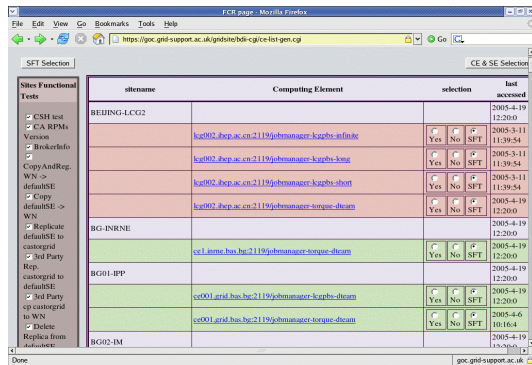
FCR page - Mozilla Firefox

File Edit View Go Bookmarks Tools Help

https://goc.grid-support.ac.uk/gridsite/bdii-cgi/ce-list-gen.cgi

Go

SFT Selection

CE & SE Selection

Sites Functional Tests

CSH test
CA RPMs Version
BrokerInfo
CopyAndReg. WN -> defaultSE
Copy defaultSE -> WN
Replicate defaultSE to castorgrid
3rd Party Rep. castorgrid to defaultSE
3rd Party cp castorgrid to WN
Delete Replica from defaultSE

| sitename | Computing Element | selection | last accessed |
|---|---|---|---|
| BEIJING-LCG2 | | | 2005-4-19 12:20:0 |
| | lcg002.ihep.ac.cn:2119/jobmanager-lcgpbs-infinite | Yes No SFT | 2005-3-11 11:39:54 |
| | lcg002.ihep.ac.cn:2119/jobmanager-lcgpbs-long | Yes No SFT | 2005-3-11 11:39:54 |
| | lcg002.ihep.ac.cn:2119/jobmanager-lcgpbs-short | Yes No SFT | 2005-3-11 11:39:54 |
| | lcg002.ihep.ac.cn:2119/jobmanager-torque-dteam | Yes No SFT | 2005-4-19 12:20:0 |
| BG-INRNE | | | 2005-4-19 12:20:0 |
| | ce1.inrne.bas.bg:2119/jobmanager-torque-dteam | Yes No SFT | 2005-4-19 12:20:0 |
| BG01-IPP | | | 2005-4-19 12:20:0 |
| | ce001.grid.bas.bg:2119/jobmanager-lcgpbs-dteam | Yes No SFT | 2005-4-19 12:20:0 |
| | ce001.grid.bas.bg:2119/jobmanager-torque-dteam | Yes No SFT | 2005-4-6 10:16:4 |
| BG02-IM | | | 2005-4-19 12:20:0 |

Done

goc.grid-support.ac.uk